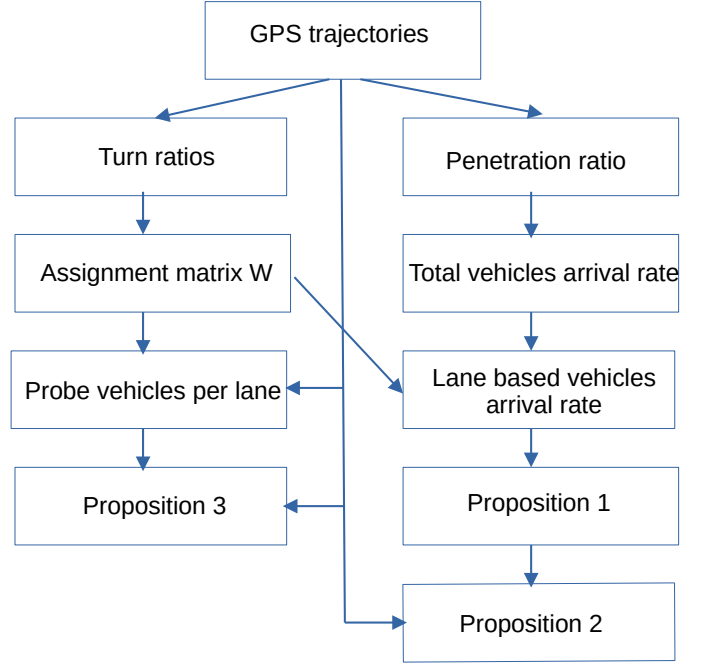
GPS trajectories

Turn ratios

Penetration ratio

Assignment matrix W

Total vehicles arrival rate

Probe vehicles per lane

Lane based vehicles arrival rate

Proposition 3

Proposition 1

Proposition 2